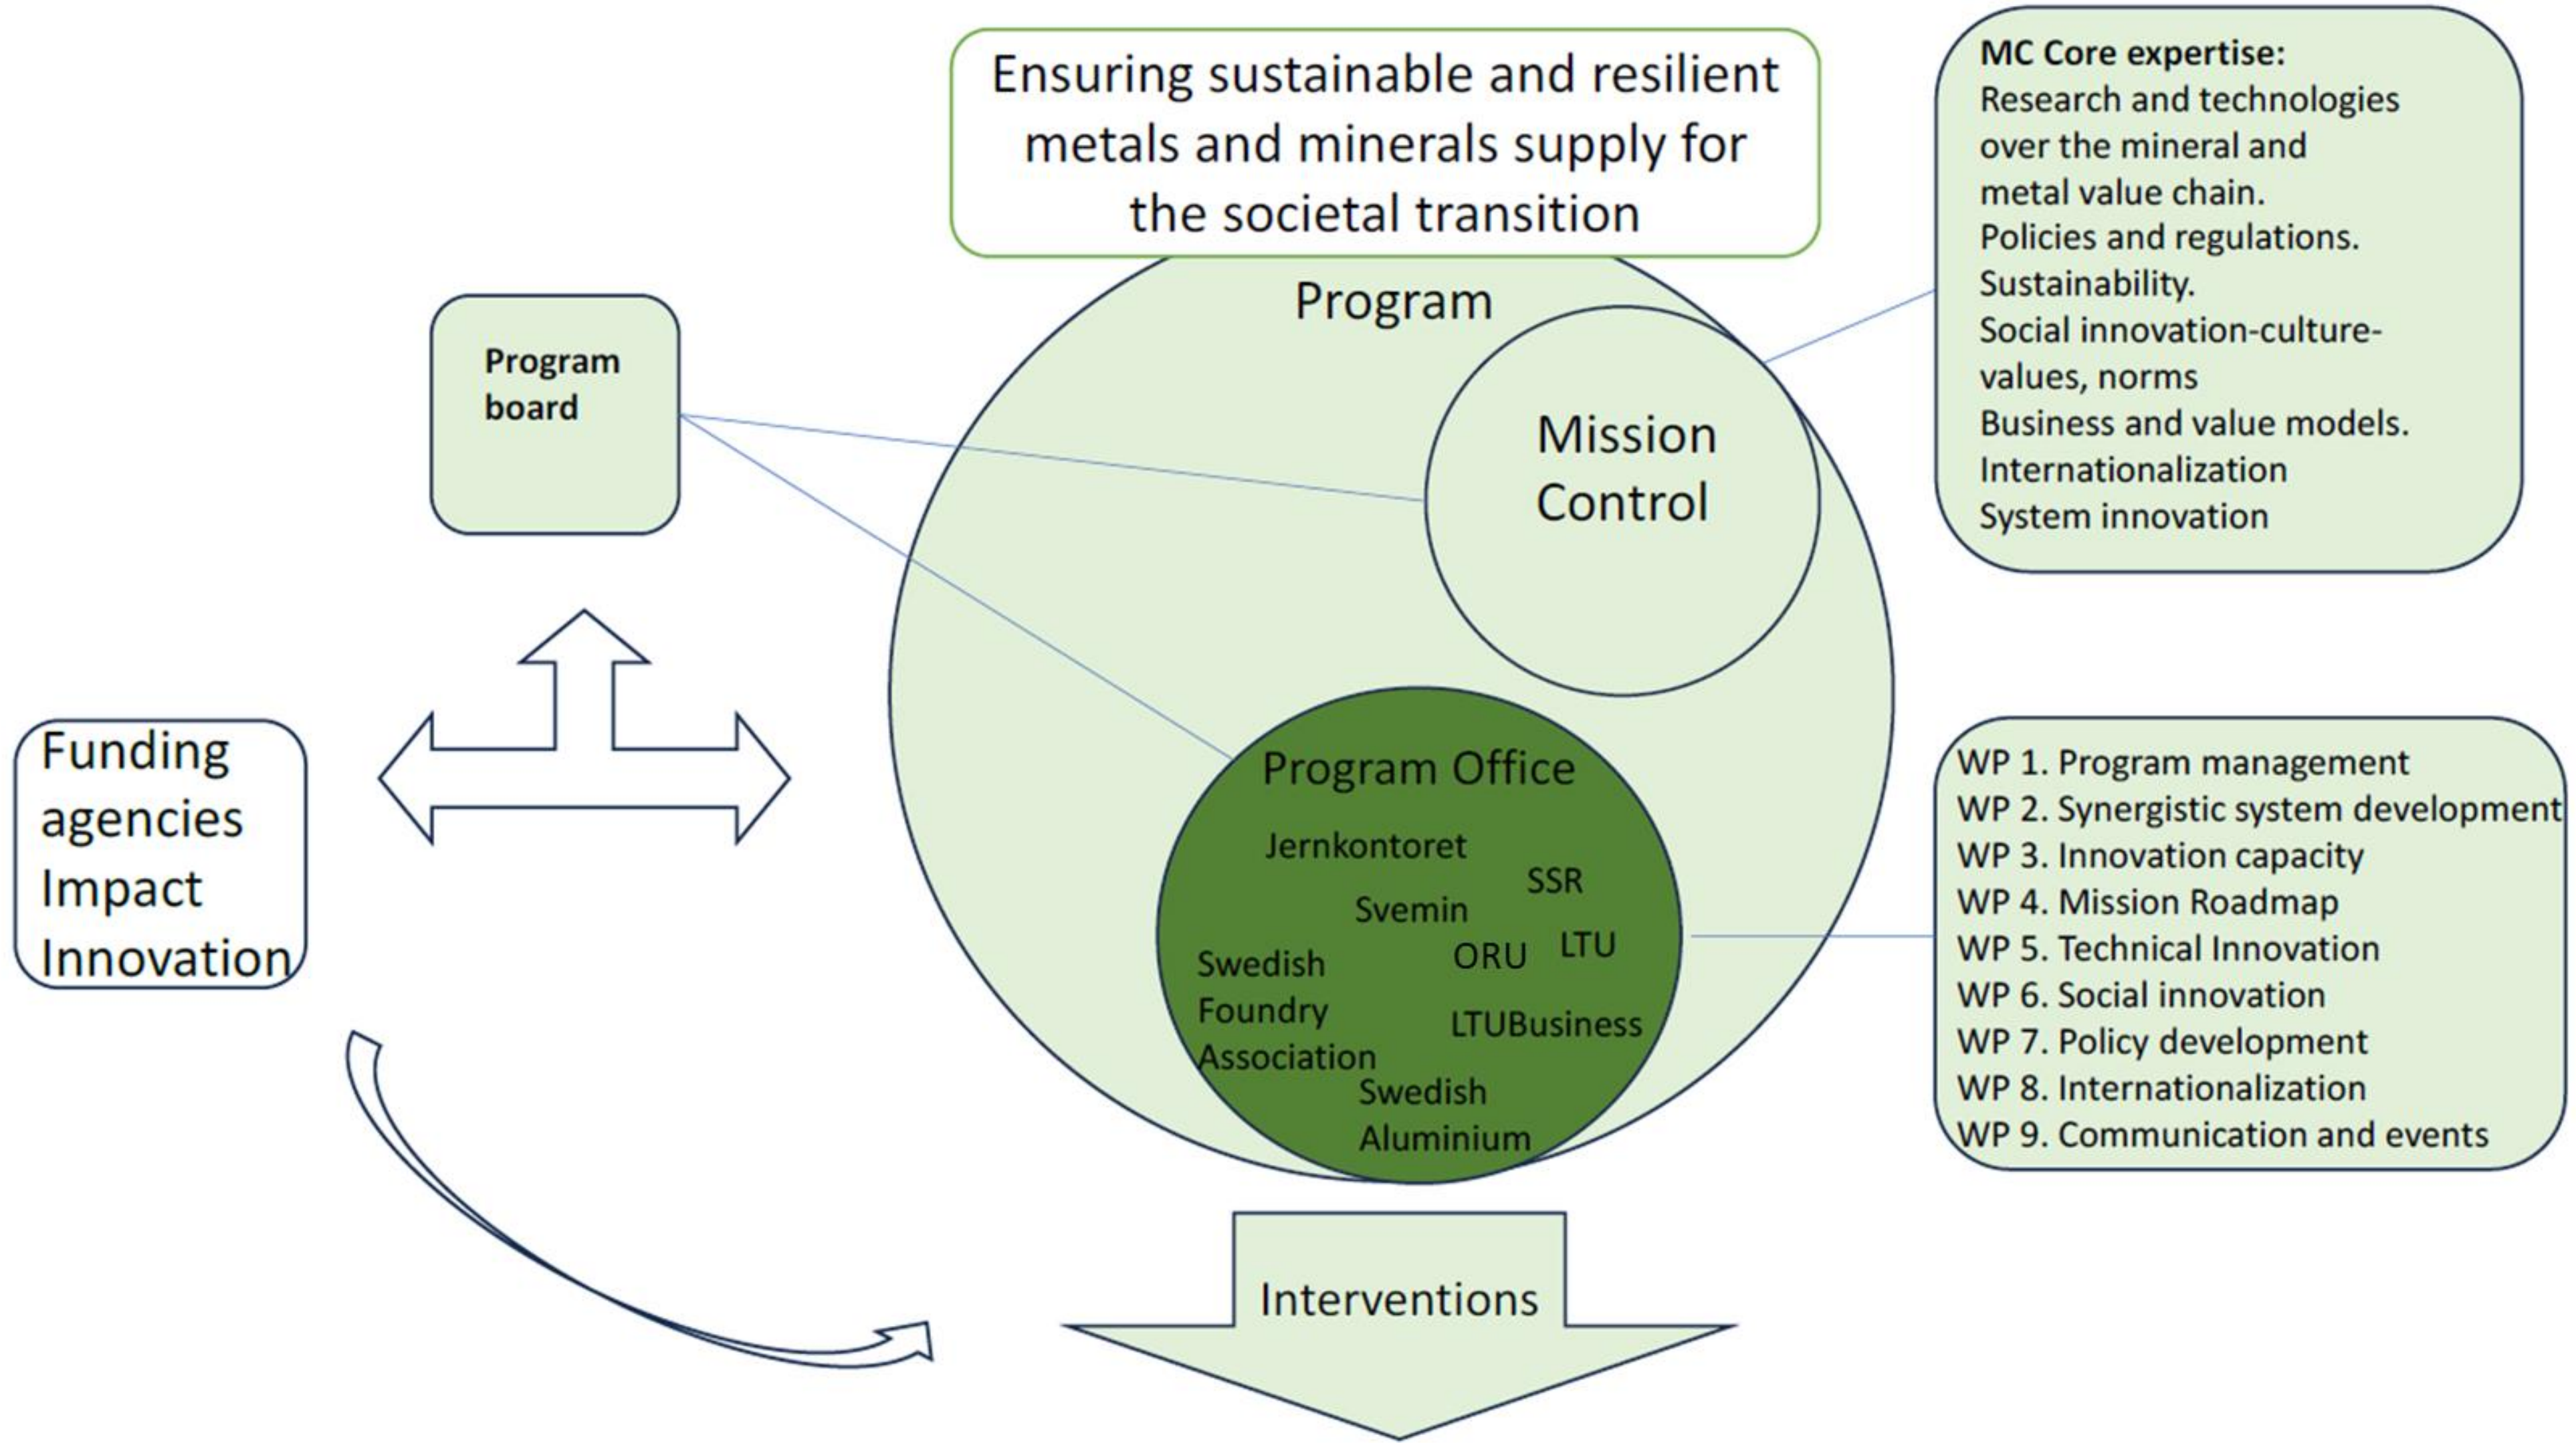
Ensuring sustainable and resilient metals and minerals supply for the societal transition

MC Core expertise:
Research and technologies over the mineral and metal value chain.
Policies and regulations.
Sustainability.
Social innovation-culture-values, norms
Business and value models.
Internationalization
System innovation

Program board

Program

Mission Control

Funding agencies
Impact
Innovation

Program Office
Jernkontoret
SSR
Svemin
ORU
LTU
Swedish Foundry Association
LTUBusiness
Swedish Aluminium

WP 1. Program management
WP 2. Synergistic system development
WP 3. Innovation capacity
WP 4. Mission Roadmap
WP 5. Technical Innovation
WP 6. Social innovation
WP 7. Policy development
WP 8. Internationalization
WP 9. Communication and events

Interventions